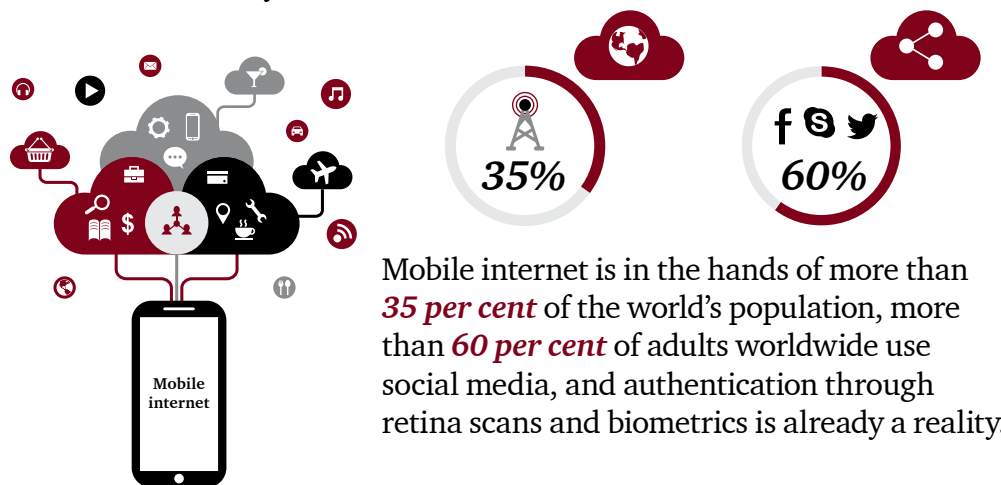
35%

60%

Mobile internet

Mobile internet is in the hands of more than *35 per cent* of the world's population, more than *60 per cent* of adults worldwide use social media, and authentication through retina scans and biometrics is already a reality.